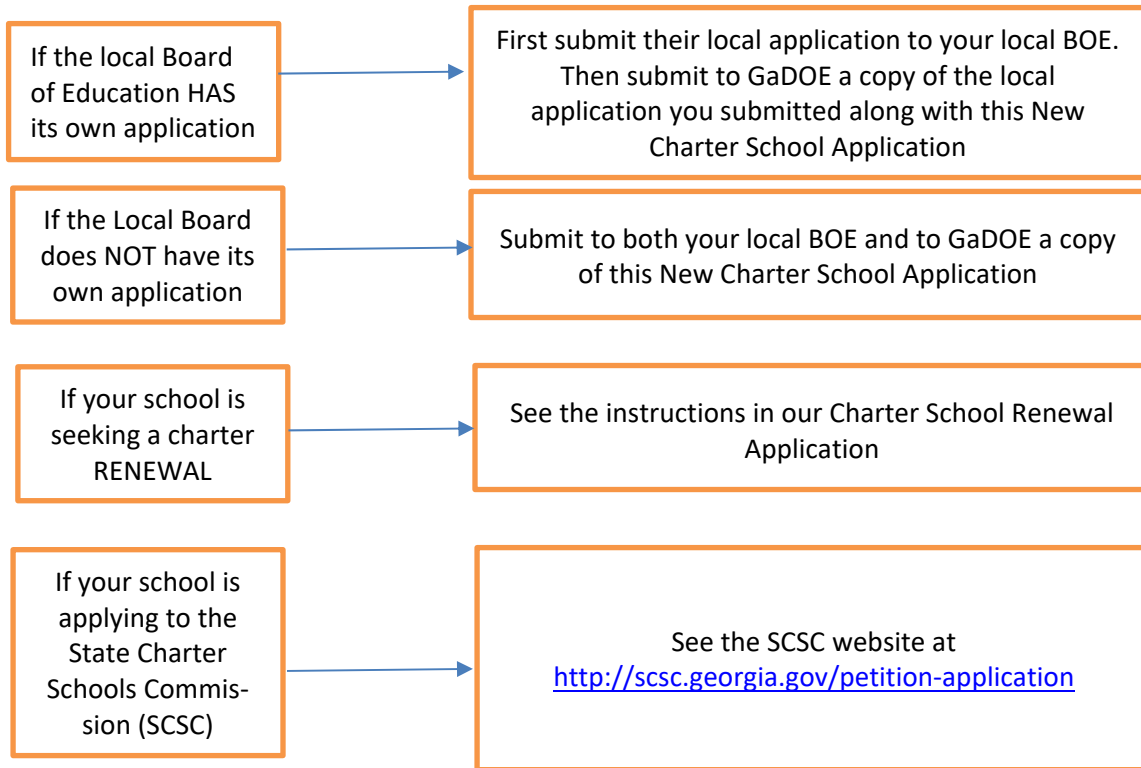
If the local Board of Education HAS its own application

First submit their local application to your local BOE. Then submit to GaDOE a copy of the local application you submitted along with this New Charter School Application

If the Local Board does NOT have its own application

Submit to both your local BOE and to GaDOE a copy of this New Charter School Application

If your school is seeking a charter RENEWAL

See the instructions in our Charter School Renewal Application

If your school is applying to the State Charter Schools Commission (SCSC)

See the SCSC website at http://scsc.georgia.gov/petition-application